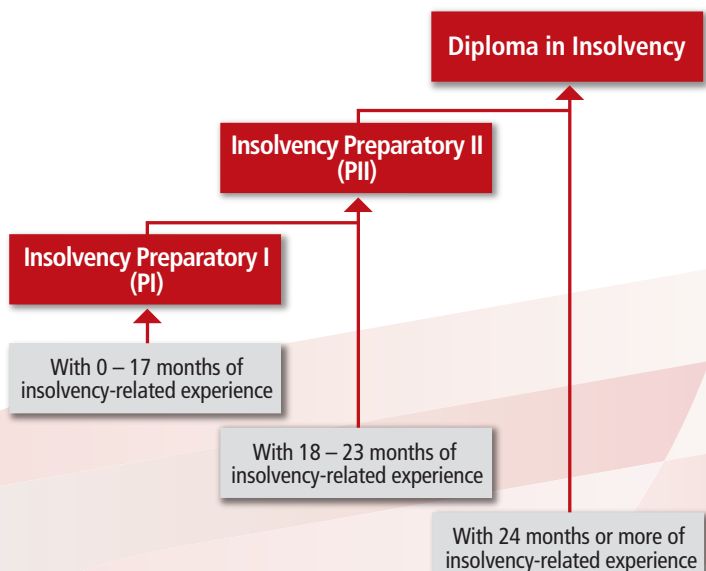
Diploma in Insolvency

Insolvency Preparatory II (PII)

Insolvency Preparatory I (PI)

With 0 – 17 months of insolvency-related experience

With 18 – 23 months of insolvency-related experience

With 24 months or more of insolvency-related experience